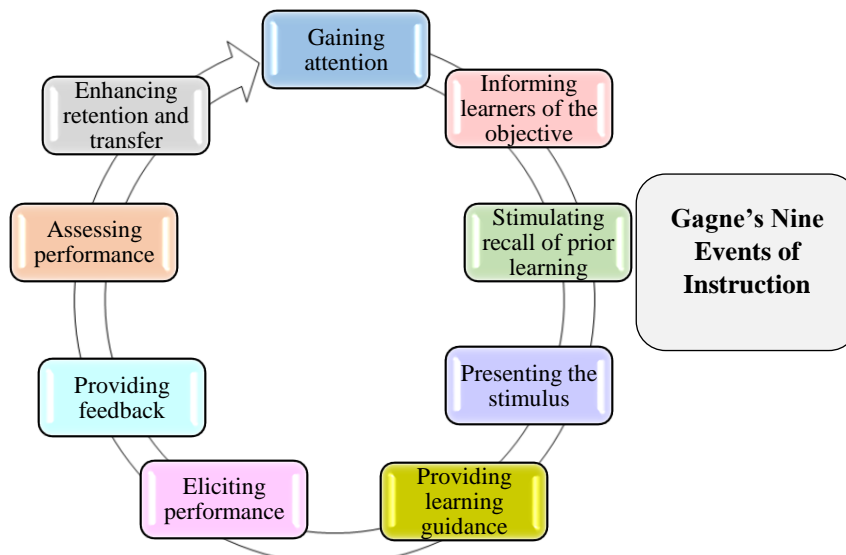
Gaining attention

Informing learners of the objective

Stimulating recall of prior learning

Presenting the stimulus

Providing learning guidance

Eliciting performance

Providing feedback

Assessing performance

Enhancing retention and transfer

Gagne's Nine Events of Instruction